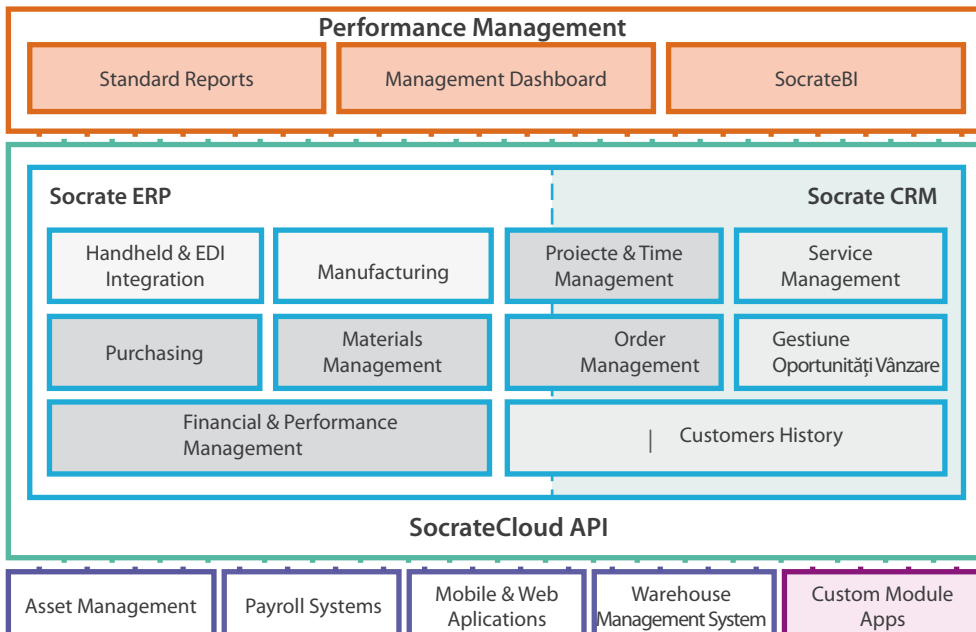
Performance Management

Standard Reports

Management Dashboard

SocrateBI

Socrate ERP

Socrate CRM

Handheld & EDI Integration

Manufacturing

Proiecte & Time Management

Service Management

Purchasing

Materials Management

Order Management

Gestiune Oportunități Vânzare

Financial & Performance Management

Customers History

SocrateCloud API

Asset Management

Payroll Systems

Mobile & Web Aplications

Warehouse Management System

Custom Module Apps